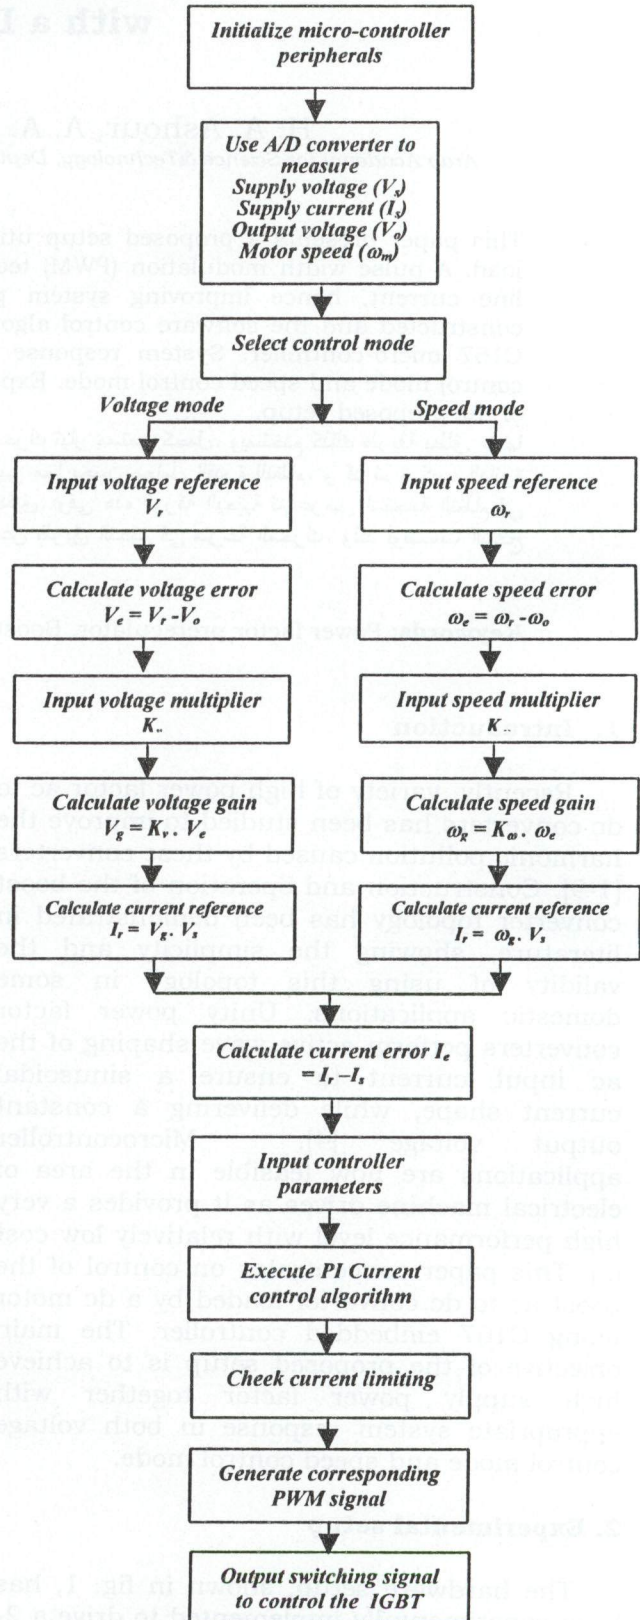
Initialize micro-controller peripherals

Use A/D converter to measure
Supply voltage ($V_s$)
Supply current ($I_s$)
Output voltage ($V_o$)
Motor speed ($\omega_m$)

Select control mode

Voltage mode

Speed mode

Input voltage reference $V_r$

Input speed reference $\omega_r$

Calculate voltage error $V_e = V_r - V_o$

Calculate speed error $\omega_e = \omega_r - \omega_o$

Input voltage multiplier $K_v$

Input speed multiplier $K_\omega$

Calculate voltage gain $V_g = K_v \cdot V_e$

Calculate speed gain $\omega_g = K_\omega \cdot \omega_e$

Calculate current reference $I_r = V_g \cdot V_s$

Calculate current reference $I_r = \omega_g \cdot V_s$

Calculate current error $I_e = I_r - I_s$

Input controller parameters

Execute PI Current control algorithm

Cheek current limiting

Generate corresponding PWM signal

Output switching signal to control the IGBT